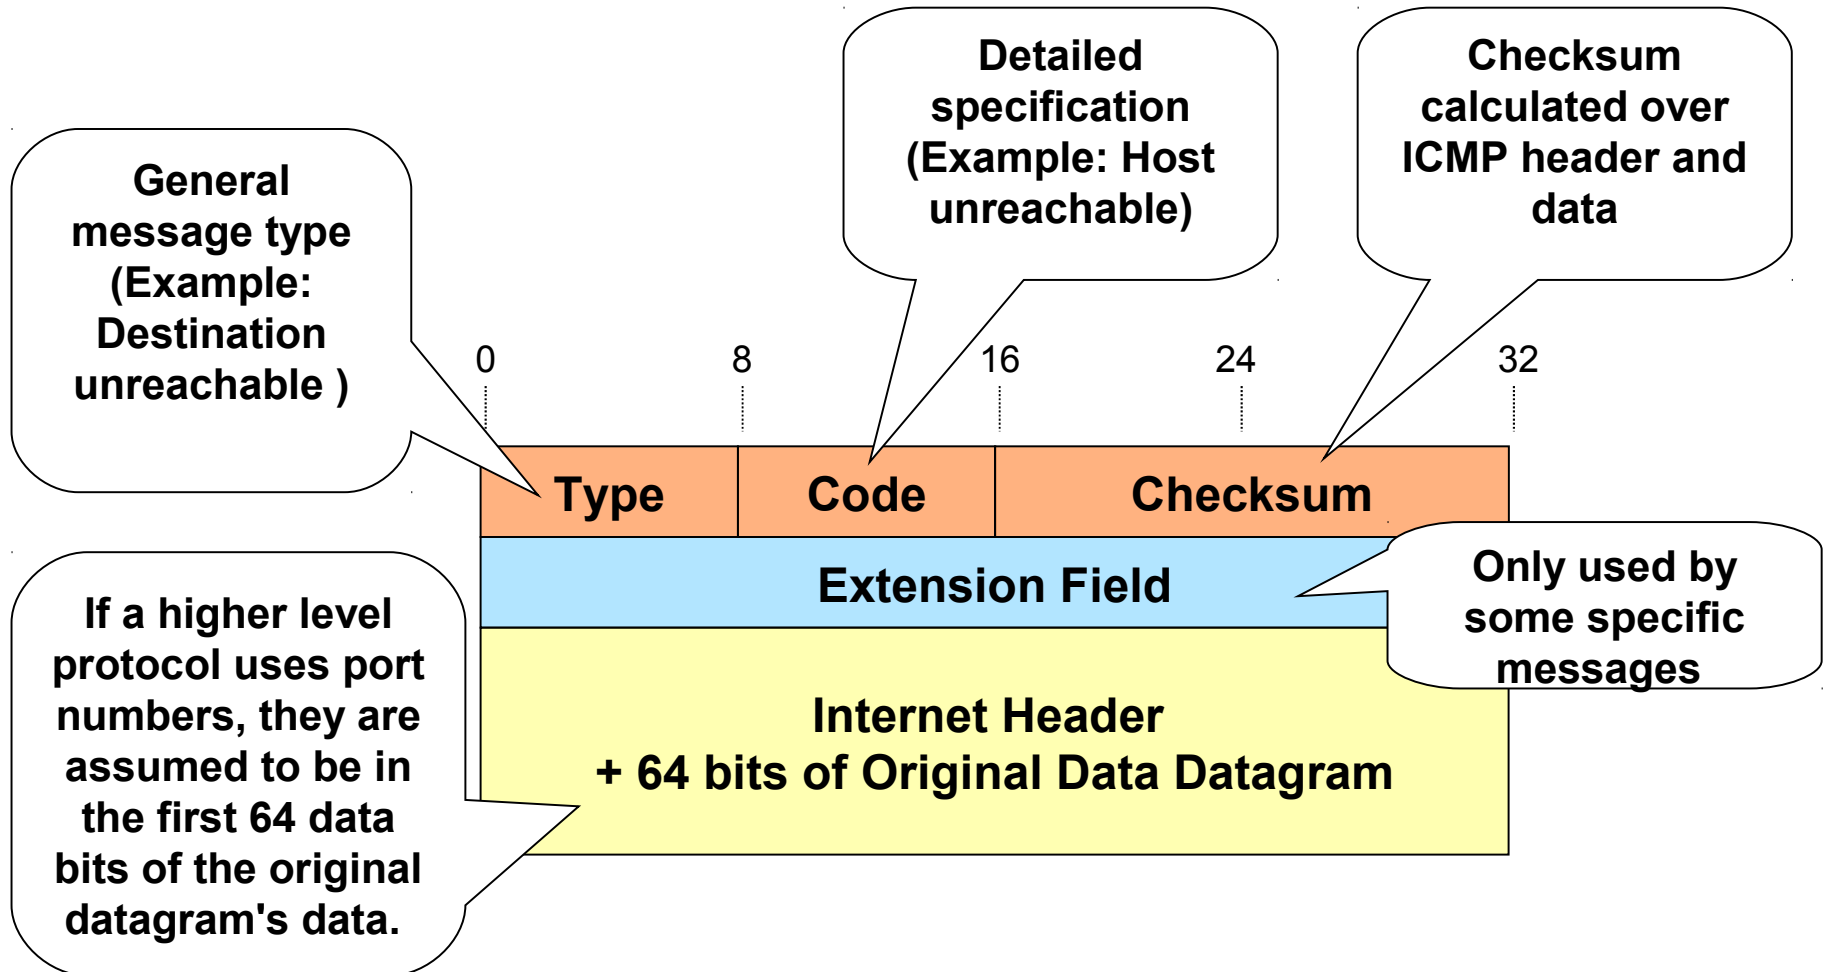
General message type (Example: Destination unreachable )

Detailed specification (Example: Host unreachable)

Checksum calculated over ICMP header and data

0

8

16

24

32

| Type | Code | Checksum |
|---|---|---|

Extension Field

Only used by some specific messages

Internet Header
+ 64 bits of Original Data Datagram

If a higher level protocol uses port numbers, they are assumed to be in the first 64 data bits of the original datagram's data.